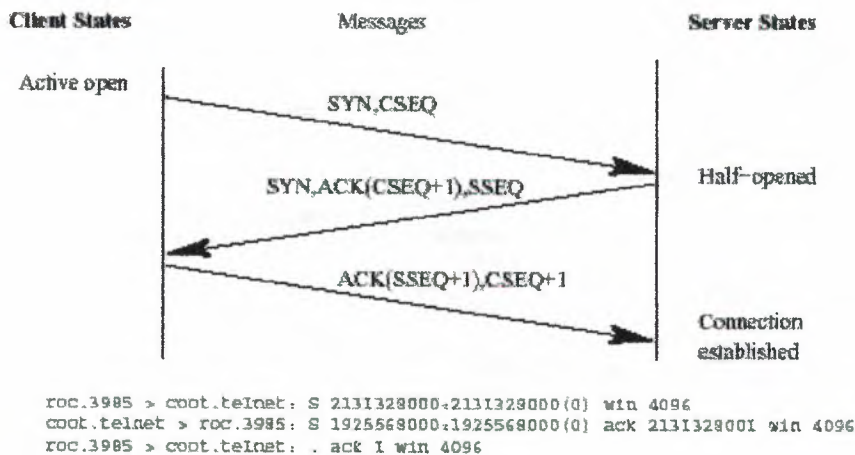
Client States

Messages

Server States

Active open

SYN,CSEQ

SYN,ACK(CSEQ+1),SSEQ

Half-opened

ACK(SSEQ+1),CSEQ+1

Connection established

roc.3985 > coot.telnet: S 2131328000:2131328000(0) win 4096
coot.telnet > roc.3985: S 1925568000:1925568000(0) ack 2131328001 win 4096
roc.3985 > coot.telnet: . ack 1 win 4096